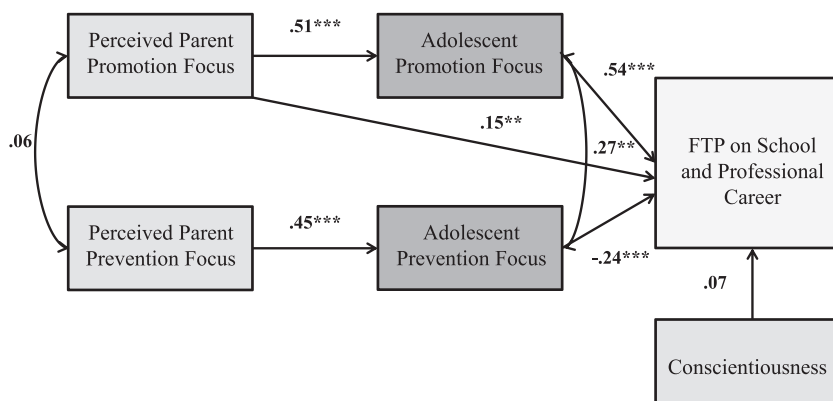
Perceived Parent Promotion Focus

.51***

Adolescent Promotion Focus

.54***

.06

.15**

.27**

FTP on School and Professional Career

Perceived Parent Prevention Focus

.45***

Adolescent Prevention Focus

-.24***

.07

Conscientiousness